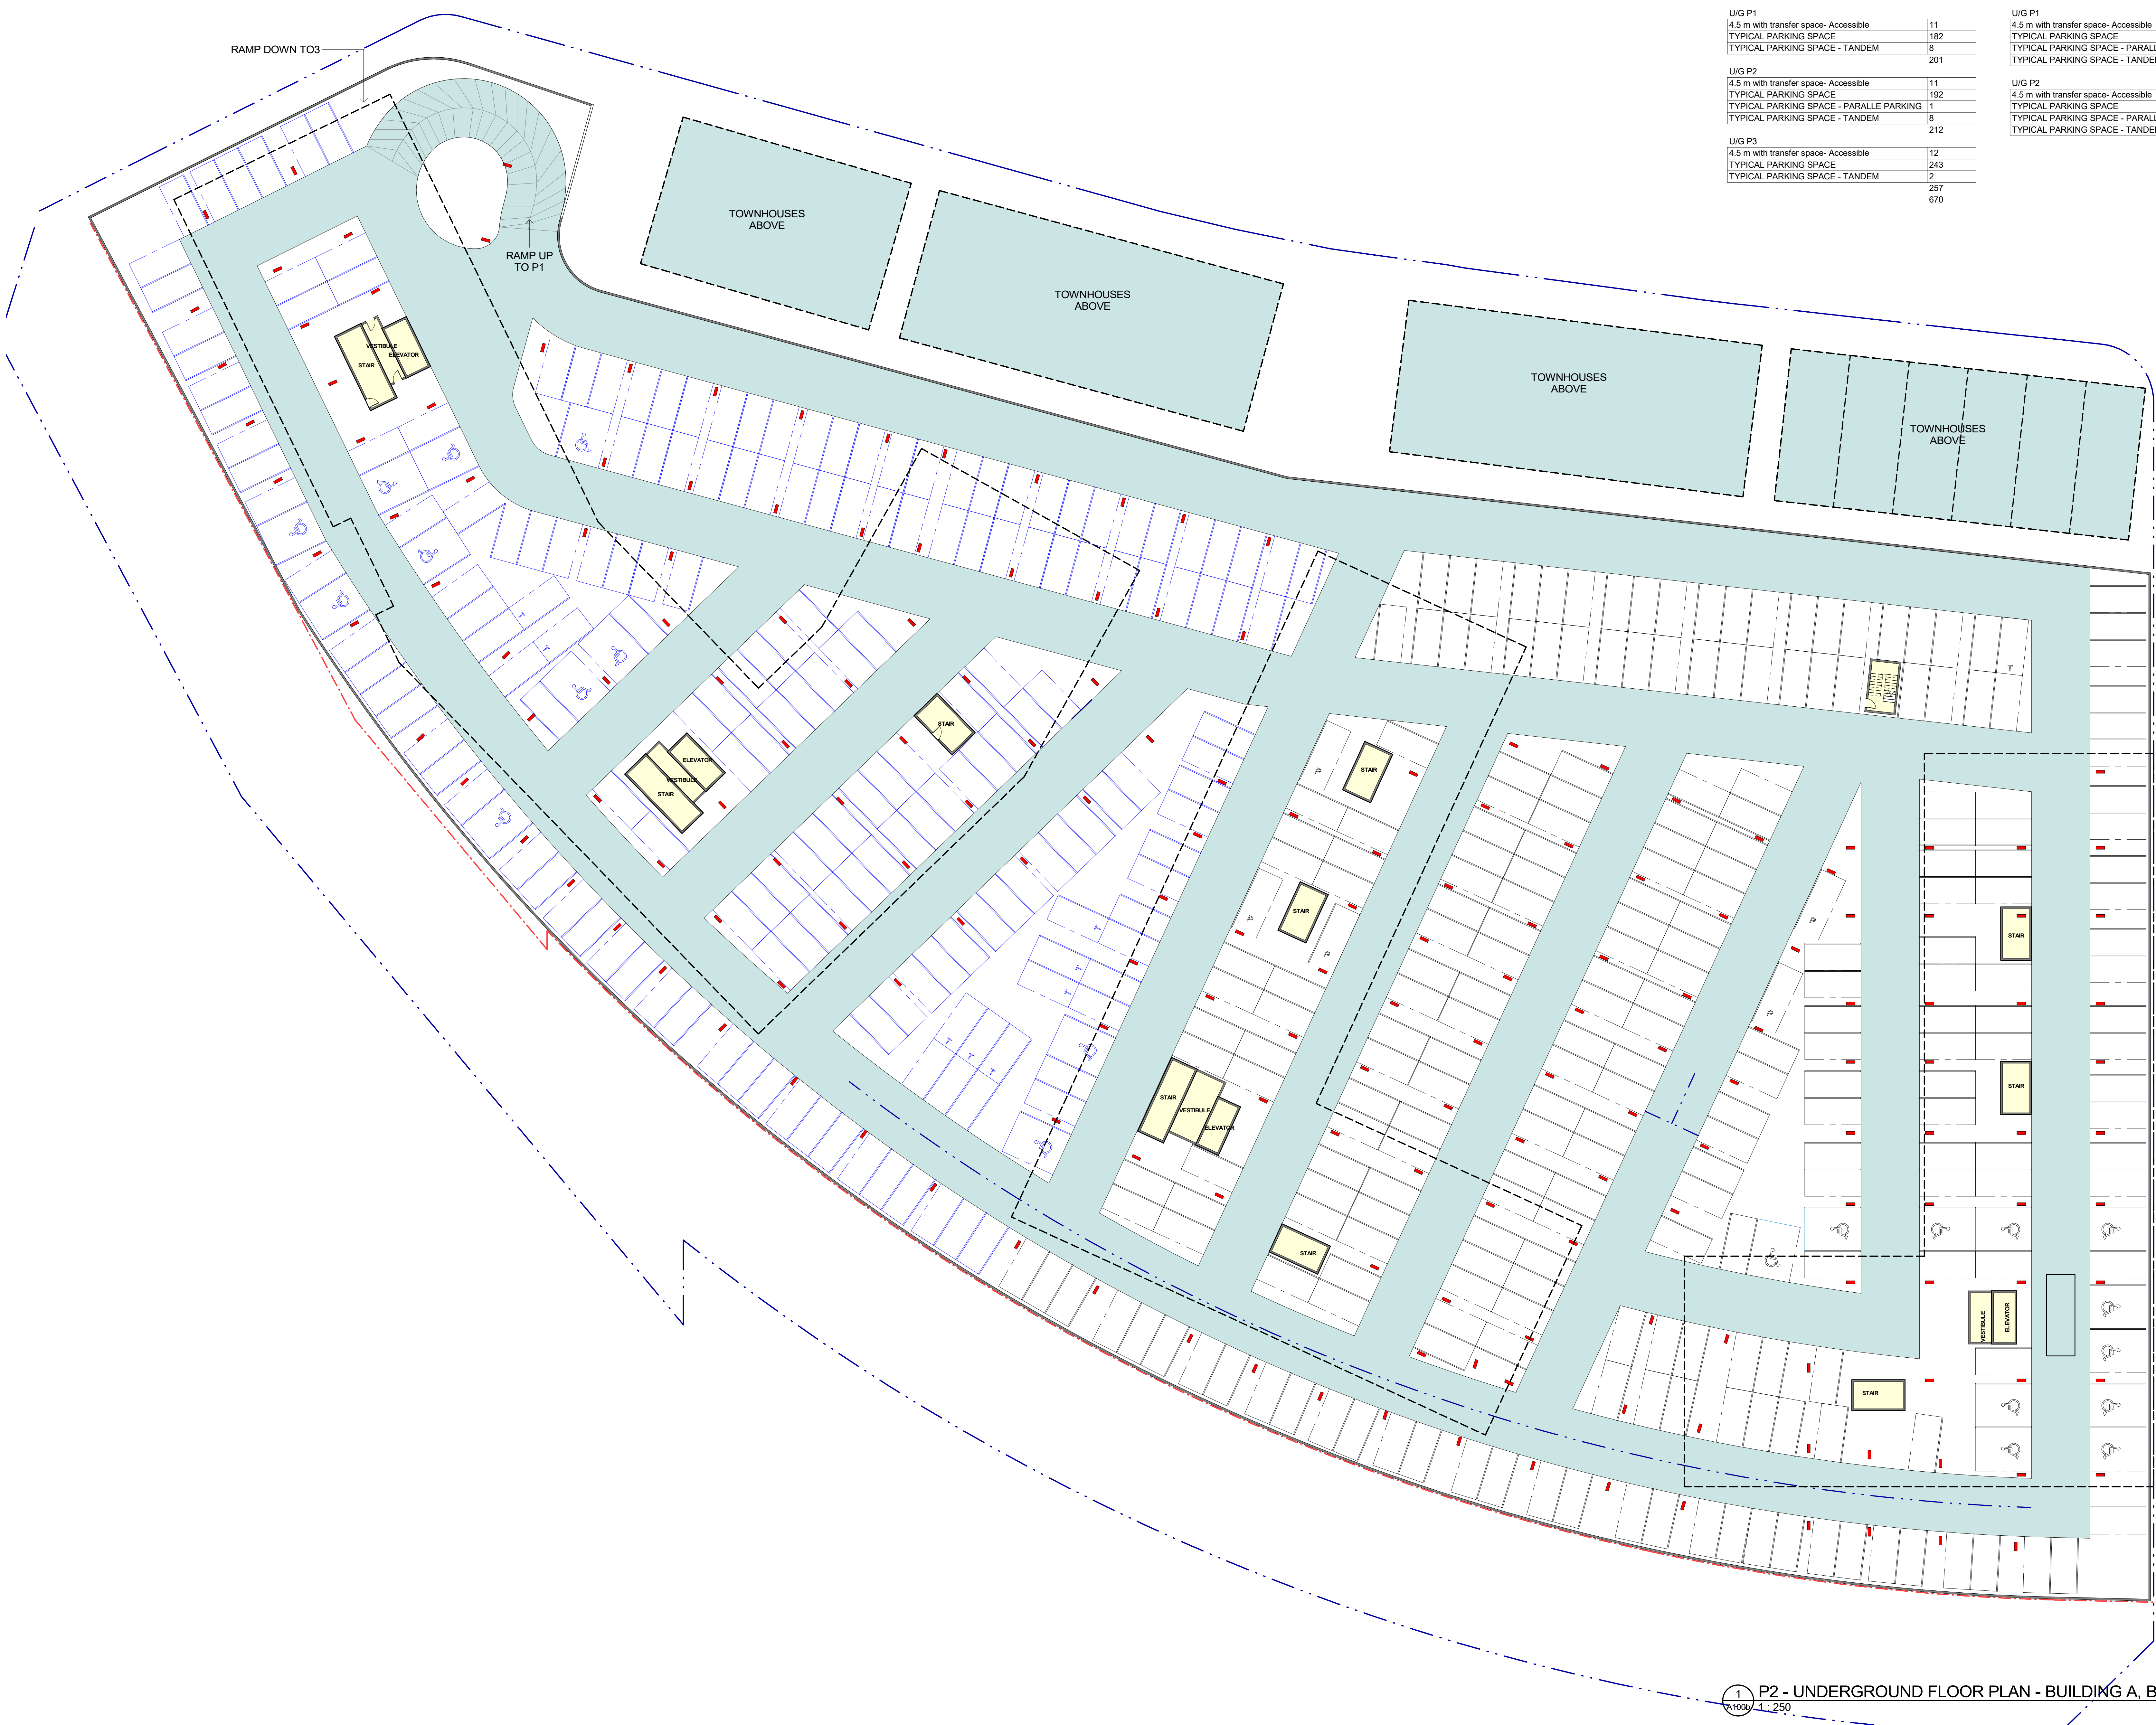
U/G P1

| 4.5 m with transfer space- Accessible | 11 |
|---|---|
| TYPICAL PARKING SPACE | 182 |
| TYPICAL PARKING SPACE - TANDEM | 8 |
| | 201 |

U/G P2

| 4.5 m with transfer space- Accessible | 11 |
|---|---|
| TYPICAL PARKING SPACE | 192 |
| TYPICAL PARKING SPACE - PARALLE PARKING | 1 |
| TYPICAL PARKING SPACE - TANDEM | 8 |
| | 212 |

U/G P3

| 4.5 m with transfer space- Accessible | 12 |
|---|---|
| TYPICAL PARKING SPACE | 243 |
| TYPICAL PARKING SPACE - TANDEM | 2 |
| | 257 |
| | 670 |

U/G P1

| 4.5 m with transfer space- Accessible |
|---|
| TYPICAL PARKING SPACE |
| TYPICAL PARKING SPACE - PARALL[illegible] |
| TYPICAL PARKING SPACE - TANDE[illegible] |

U/G P2

| 4.5 m with transfer space- Accessible |
|---|
| TYPICAL PARKING SPACE |
| TYPICAL PARKING SPACE - PARALL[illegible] |
| TYPICAL PARKING SPACE - TANDE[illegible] |

RAMP DOWN TO3

RAMP UP TO P1

TOWNHOUSES ABOVE

TOWNHOUSES ABOVE

TOWNHOUSES ABOVE

TOWNHOUSES ABOVE

VESTIBULE
ELEVATOR
STAIR

ELEVATOR
VESTIBULE
STAIR

STAIR

STAIR

STAIR

STAIR
VESTIBULE
ELEVATOR

STAIR

STAIR

STAIR

VESTIBULE
ELEVATOR

STAIR

1
A100b

P2 - UNDERGROUND FLOOR PLAN - BUILDING A, B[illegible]
1 : 250